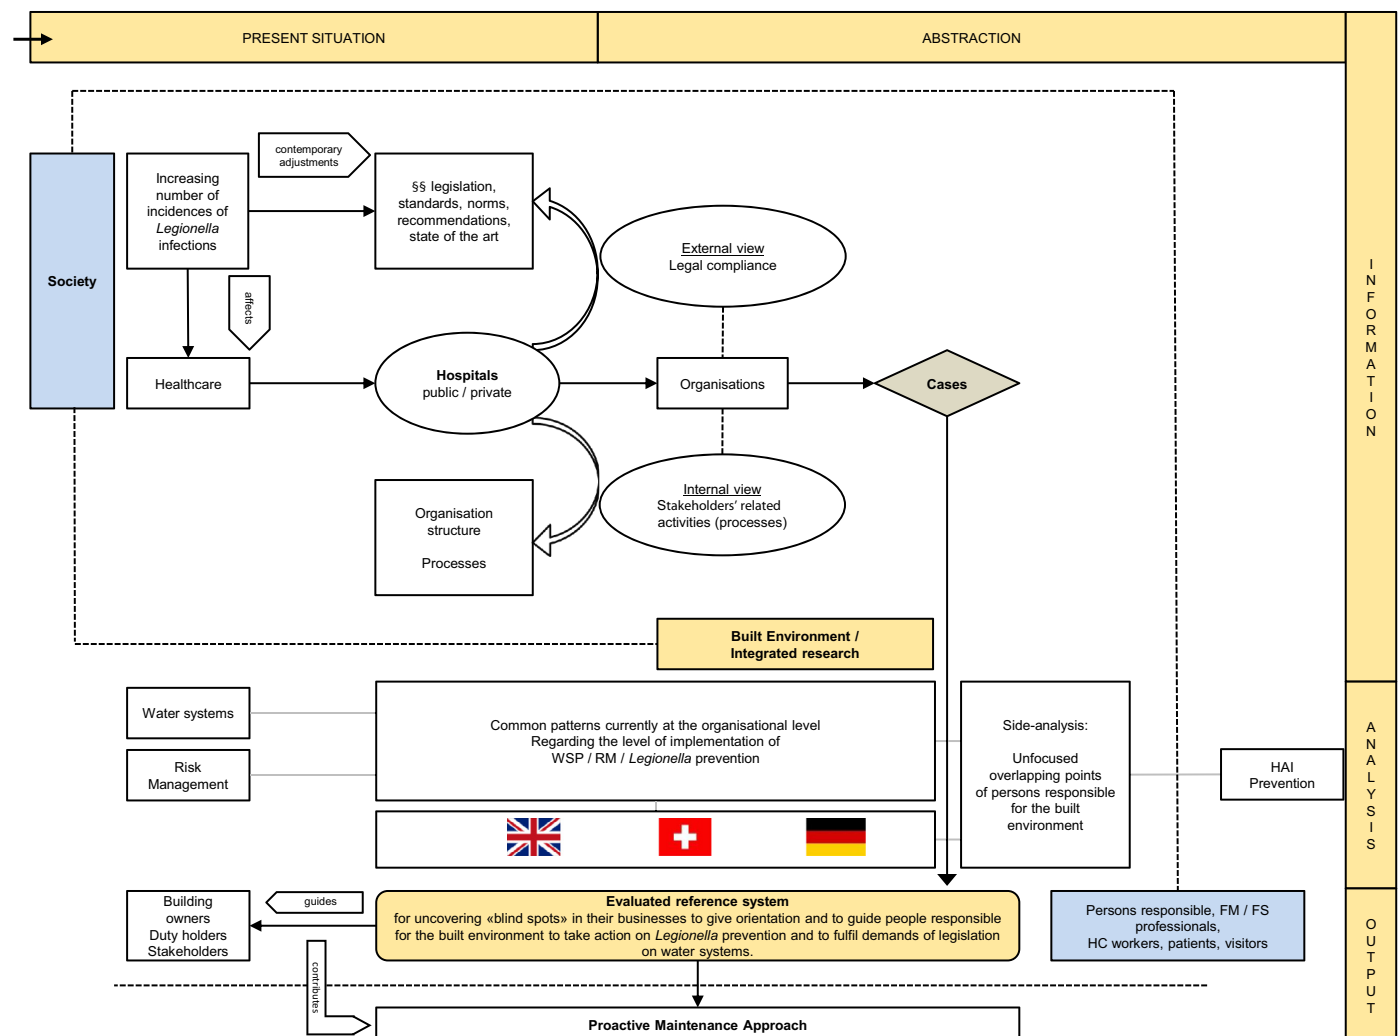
PRESENT SITUATION

ABSTRACTION

INFORMATION

Society

Increasing number of incidences of *Legionella* infections

contemporary adjustments

§§ legislation, standards, norms, recommendations, state of the art

affects

External view
Legal compliance

Healthcare

**Hospitals**
public / private

Organisations

**Cases**

Internal view
Stakeholders' related activities (processes)

Organisation structure

Processes

**Built Environment / Integrated research**

Water systems

Risk Management

Common patterns currently at the organisational level
Regarding the level of implementation of
WSP / RM / *Legionella* prevention

Side-analysis:

Unfocused overlapping points of persons responsible for the built environment

ANALYSIS

HAI Prevention

Building owners
Duty holders
Stakeholders

guides

**Evaluated reference system**
for uncovering «blind spots» in their businesses to give orientation and to guide people responsible for the built environment to take action on *Legionella* prevention and to fulfil demands of legislation on water systems.

Persons responsible, FM / FS professionals,
HC workers, patients, visitors

OUTPUT

contributes

**Proactive Maintenance Approach**